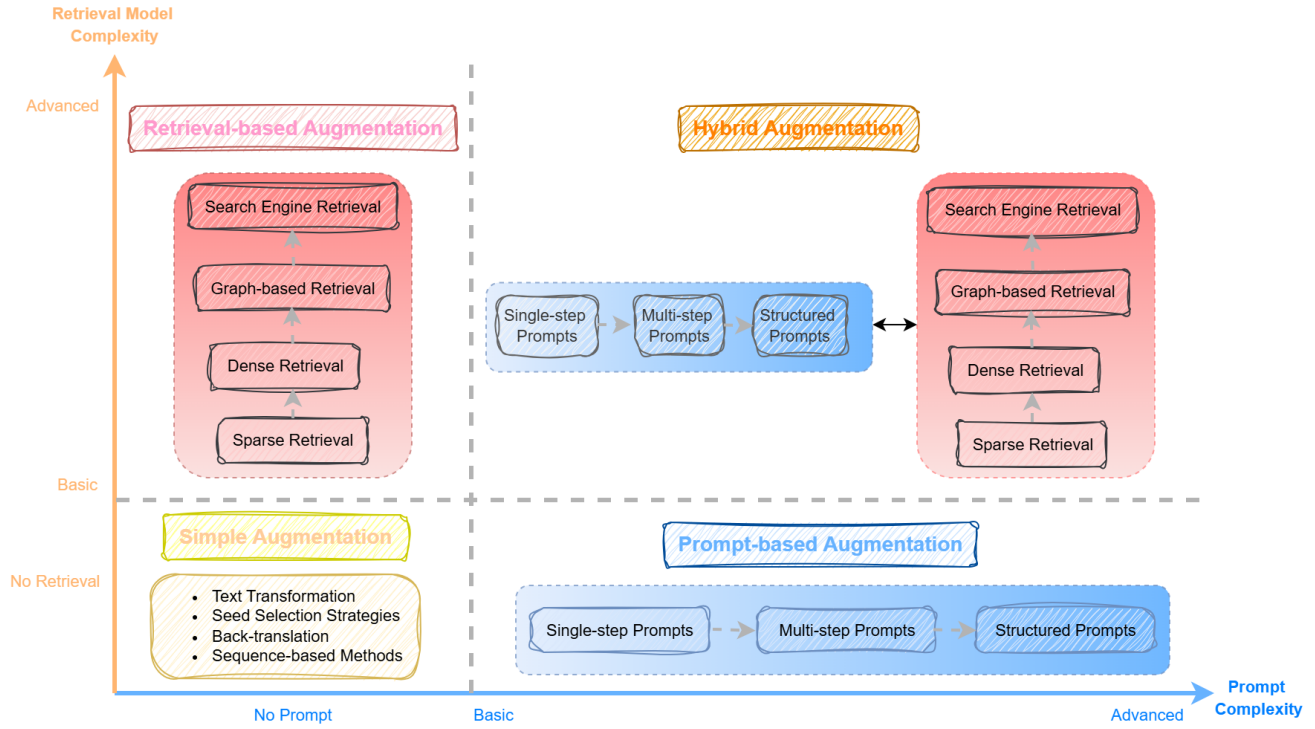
Retrieval Model Complexity

Advanced

Retrieval-based Augmentation

Search Engine Retrieval

Graph-based Retrieval

Dense Retrieval

Sparse Retrieval

Hybrid Augmentation

Single-step Prompts

Multi-step Prompts

Structured Prompts

Search Engine Retrieval

Graph-based Retrieval

Dense Retrieval

Sparse Retrieval

Basic

Simple Augmentation

No Retrieval

- Text Transformation
- Seed Selection Strategies
- Back-translation
- Sequence-based Methods

Prompt-based Augmentation

Single-step Prompts

Multi-step Prompts

Structured Prompts

No Prompt

Basic

Advanced

Prompt Complexity